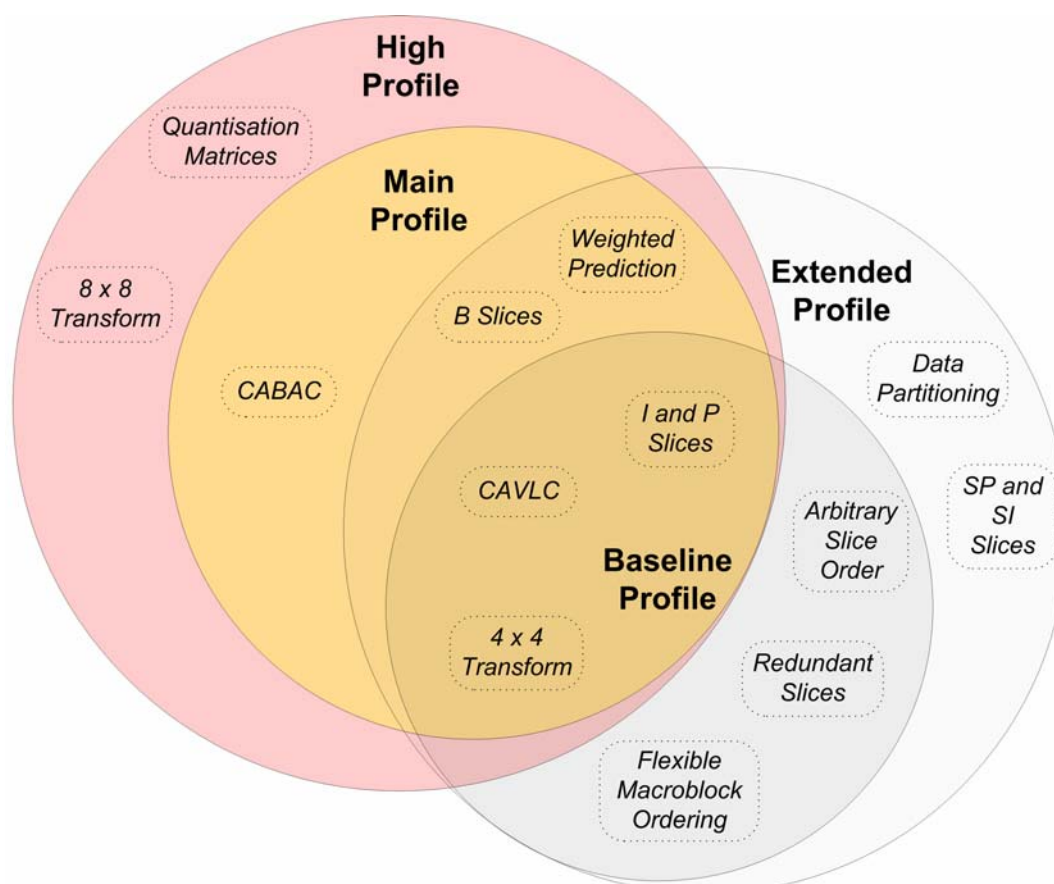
High Profile

Quantisation Matrices

Main Profile

Weighted Prediction

Extended Profile

8 x 8 Transform

B Slices

Data Partitioning

CABAC

I and P Slices

CAVLC

Arbitrary Slice Order

SP and SI Slices

Baseline Profile

4 x 4 Transform

Redundant Slices

Flexible Macroblock Ordering